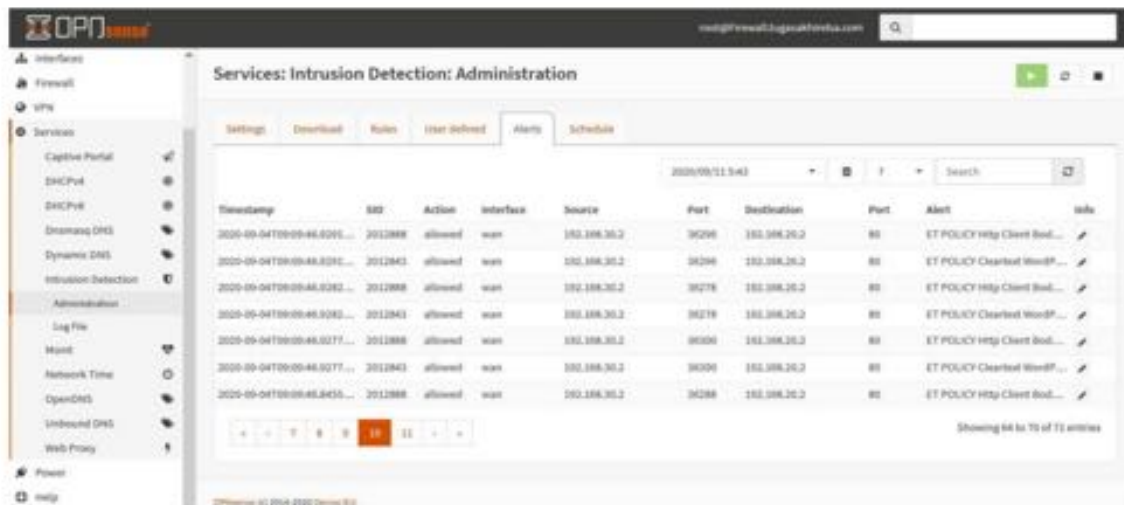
OPNsense

root@Firewall.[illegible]

Interfaces
Firewall
VPN
Services
Captive Portal
DHCPv4
DHCPv6
Dnsmasq DNS
Dynamic DNS
Intrusion Detection
Administration
Log File
Monit
Network Time
OpenDNS
Unbound DNS
Web Proxy
Power
Help

Services: Intrusion Detection: Administration

Settings | Download | Rules | User defined | Alerts | Schedule

2020/09/11 5:43 | 7 | Search

| Timestamp | SID | Action | Interface | Source | Port | Destination | Port | Alert | Info |
|---|---|---|---|---|---|---|---|---|---|
| 2020-09-04T09:09:46.0201... | 2012888 | allowed | wan | 192.168.20.2 | 38298 | 192.168.20.2 | 80 | ET POLICY Http Client Bod... | |
| 2020-09-04T09:09:46.0201... | 2012843 | allowed | wan | 192.168.20.2 | 38298 | 192.168.20.2 | 80 | ET POLICY Cleartext WordP... | |
| 2020-09-04T09:09:46.0282... | 2012888 | allowed | wan | 192.168.20.2 | 38278 | 192.168.20.2 | 80 | ET POLICY Http Client Bod... | |
| 2020-09-04T09:09:46.0282... | 2012843 | allowed | wan | 192.168.20.2 | 38278 | 192.168.20.2 | 80 | ET POLICY Cleartext WordP... | |
| 2020-09-04T09:09:46.0277... | 2012888 | allowed | wan | 192.168.20.2 | 38300 | 192.168.20.2 | 80 | ET POLICY Http Client Bod... | |
| 2020-09-04T09:09:46.0277... | 2012843 | allowed | wan | 192.168.20.2 | 38300 | 192.168.20.2 | 80 | ET POLICY Cleartext WordP... | |
| 2020-09-04T09:09:46.8456... | 2012888 | allowed | wan | 192.168.20.2 | 38288 | 192.168.20.2 | 80 | ET POLICY Http Client Bod... | |

« ‹ 7 8 9 10 11 › »

Showing 64 to 70 of 73 entries

OPNsense (c) 2014-2020 Deciso B.V.